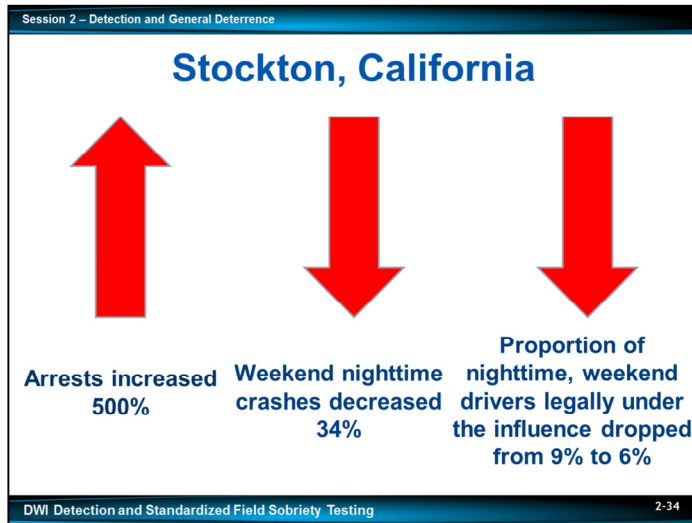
Session 2 – Detection and General Deterrence

Stockton, California

Arrests increased 500%

Weekend nighttime crashes decreased 34%

Proportion of nighttime, weekend drivers legally under the influence dropped from 9% to 6%

DWI Detection and Standardized Field Sobriety Testing

2-34